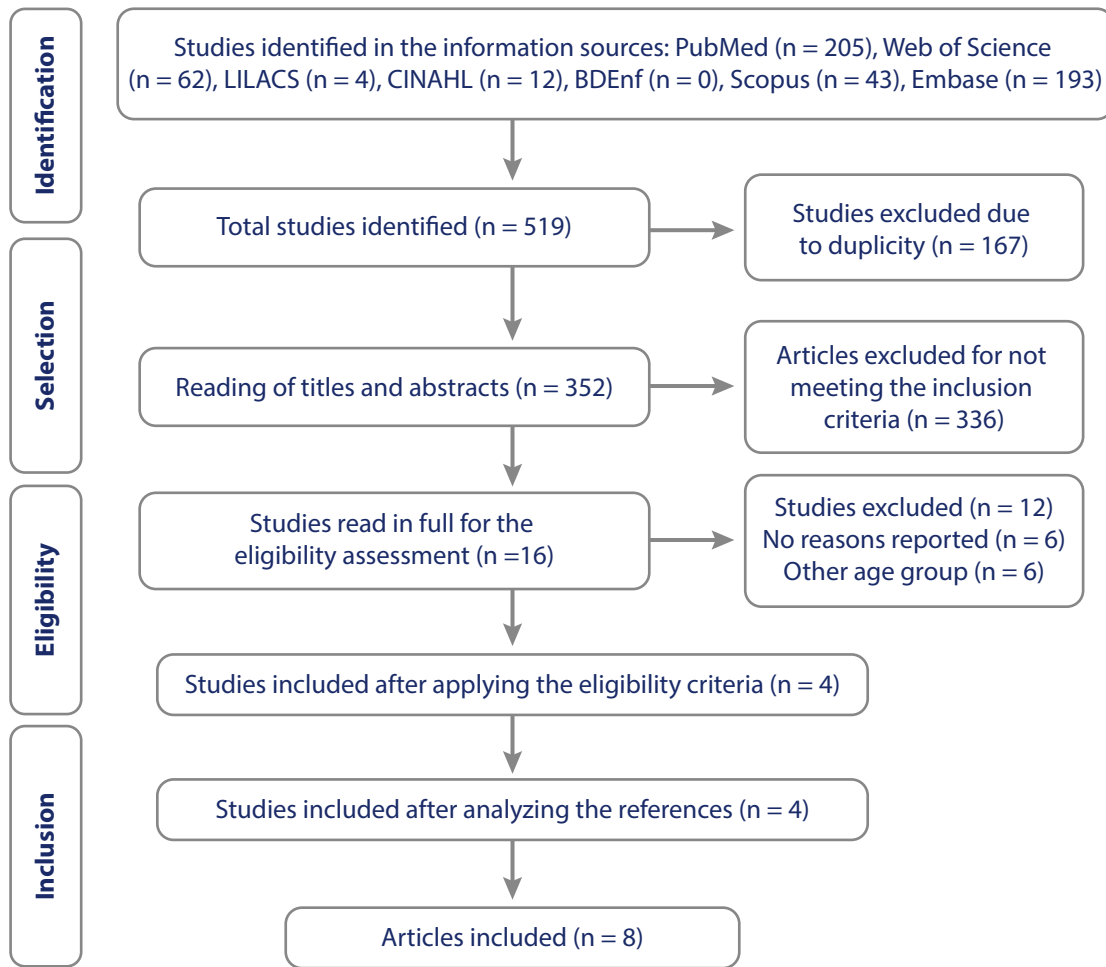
Identification

Studies identified in the information sources: PubMed (n = 205), Web of Science (n = 62), LILACS (n = 4), CINAHL (n = 12), BDEnf (n = 0), Scopus (n = 43), Embase (n = 193)

Total studies identified (n = 519)

Studies excluded due to duplicity (n = 167)

Selection

Reading of titles and abstracts (n = 352)

Articles excluded for not meeting the inclusion criteria (n = 336)

Eligibility

Studies read in full for the eligibility assessment (n =16)

Studies excluded (n = 12)
No reasons reported (n = 6)
Other age group (n = 6)

Studies included after applying the eligibility criteria (n = 4)

Inclusion

Studies included after analyzing the references (n = 4)

Articles included (n = 8)